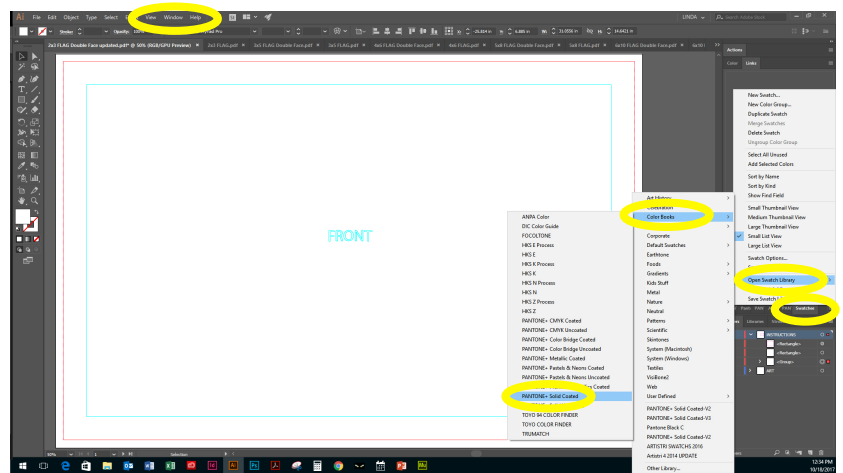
Ai File Edit Object Type Select View Window Help

LINDA

Stroke: Opacity: 100%

2x2 FLAG Double Face updated.pdf* @ 50% (RGB/GPU Preview) ×
2x3 FLAG Double Face.pdf
2x3 FLAG.pdf
3x5 FLAG Double Face.pdf
4x6 FLAG.pdf
5x8 FLAG Double Face.pdf
5x8 FLAG.pdf
6x10 FLAG Double Face.pdf
6x10 FLAG

Actions
Color Links

FRONT

New Swatch...
New Color Group...
Duplicate Swatch
Merge Swatches
Delete Swatch
Ungroup Color Group
Select All Unused
Add Selected Colors
Sort by Name
Sort by Kind
Show Find Field
Small Thumbnail View
Medium Thumbnail View
Large Thumbnail View
Small List View
Large List View
Swatch Options...
Open Swatch Library
Save Swatch L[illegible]

Art History
Celebration
Color Books
Corporate
Default Swatches
Earthtone
Foods
Gradients
Kids Stuff
Metal
Nature
Neutral
Patterns
Scientific
Skintones
System (Macintosh)
System (Windows)
Textiles
VisiBone2
Web
User Defined
PANTONE+ Solid Coated-V2
PANTONE+ Solid Coated-V3
Pantone Black C
PANTONE+ Solid Coated-V2
ARTISTRI SWATCHS 2016
Artistri 4 2014 UPDATE
Other Library...

ANPA Color
DIC Color Guide
FOCOLTONE
HKS E Process
HKS E
HKS K Process
HKS K
HKS N Process
HKS N
HKS Z Process
HKS Z
PANTONE+ CMYK Coated
PANTONE+ CMYK Uncoated
PANTONE+ Color Bridge Coated
PANTONE+ Color Bridge Uncoated
PANTONE+ Metallic Coated
PANTONE+ Pastels & Neons Coated
PANTONE+ Pastels & Neons Uncoated
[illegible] Coated
PANTONE+ Solid Coated
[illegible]
TOYO 94 COLOR FINDER
TOYO COLOR FINDER
TRUMATCH

Swatches
INSTRUCTIONS
<Rectangle>
<Rectangle>
<Group>
ART

Selection

12:54 PM
10/18/2017